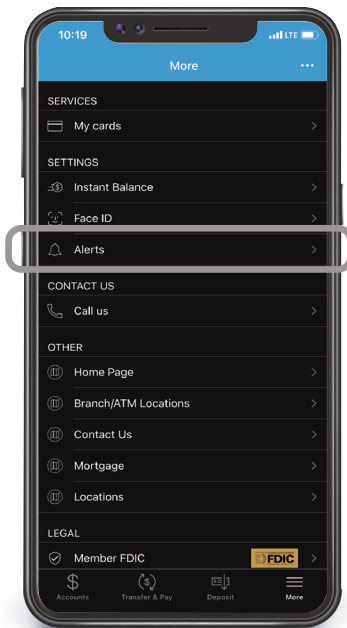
10:19 LTE

More

SERVICES

My cards

SETTINGS

Instant Balance

Face ID

Alerts

CONTACT US

Call us

OTHER

Home Page

Branch/ATM Locations

Contact Us

Mortgage

Locations

LEGAL

Member FDIC

FDIC

Accounts

Transfer & Pay

Deposit

More